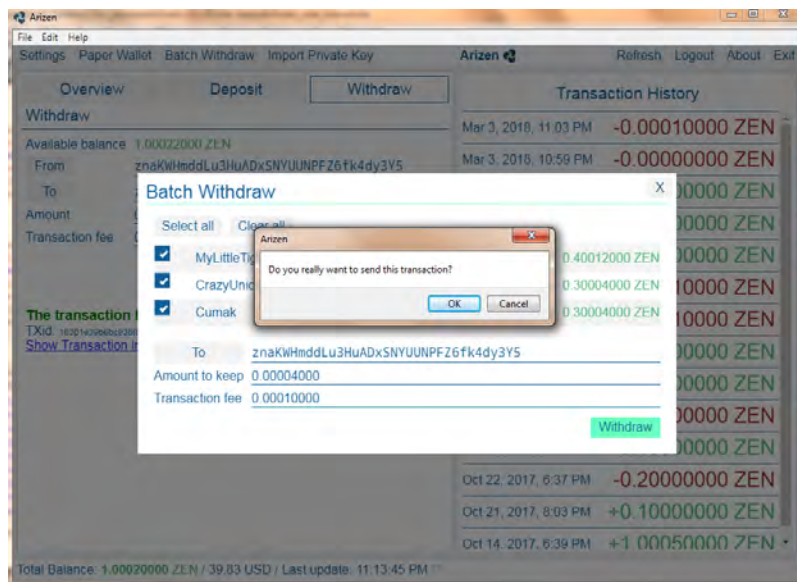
Arizen

File Edit Help

Settings Paper Wallet Batch Withdraw Import Private Key

Arizen

Refresh Logout About Exit

Overview Deposit Withdraw

Withdraw

Available balance 1.00022000 ZEN

From znaKWHmddLu3HuADxSNYUUNPFZ6fk4dy3Y5

To

Amount

Transaction fee

The transaction

TXid: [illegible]

Show Transaction i

Transaction History

Mar 3, 2018, 11:03 PM -0.00010000 ZEN

Mar 3, 2018, 10:59 PM -0.00000000 ZEN

Batch Withdraw

X

Select all Clear all

MyLittleTi

CrazyUni

Cumak

0.40012000 ZEN

0.30004000 ZEN

0.30004000 ZEN

Arizen

Do you really want to send this transaction?

OK Cancel

To znaKWHmddLu3HuADxSNYUUNPFZ6fk4dy3Y5

Amount to keep 0.00004000

Transaction fee 0.00010000

Withdraw

)0000 ZEN

)0000 ZEN

)0000 ZEN

10000 ZEN

10000 ZEN

)0000 ZEN

)0000 ZEN

)0000 ZEN

)0000 ZEN

Oct 22, 2017, 6:37 PM -0.20000000 ZEN

Oct 21, 2017, 8:03 PM +0.10000000 ZEN

Oct 14, 2017, 6:39 PM +1.00050000 ZEN

Total Balance: 1.00020000 ZEN / 39.83 USD / Last update: 11:13:45 PM